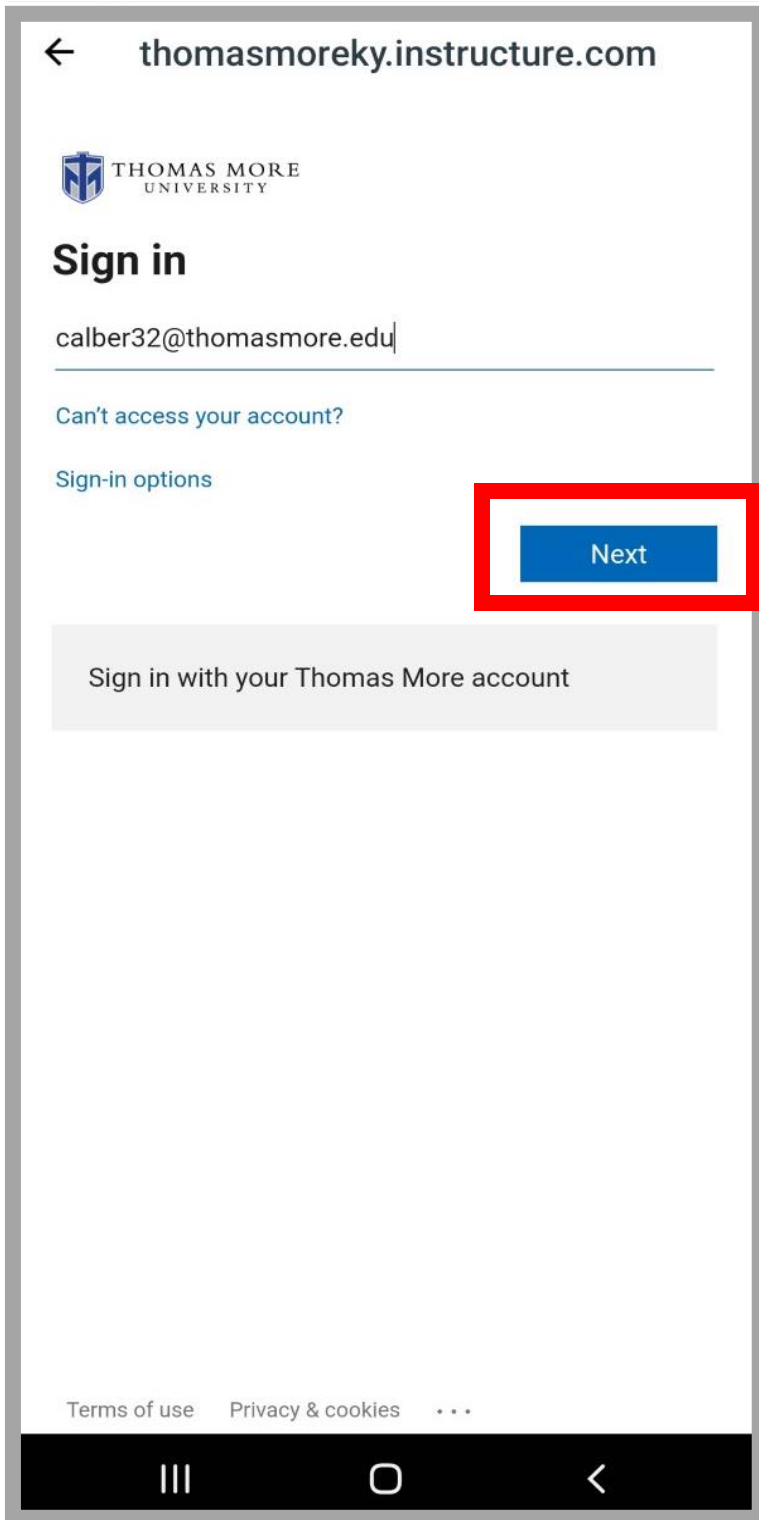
thomasmoreky.instructure.com

THOMAS MORE
UNIVERSITY

Sign in

calber32@thomasmore.edu

Can't access your account?

Sign-in options

Next

Sign in with your Thomas More account

Terms of use Privacy & cookies ...